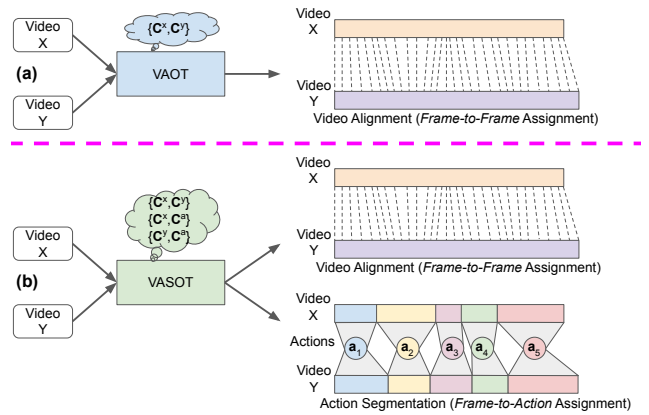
Video X

Video Y

$\{\mathbf{C}^x, \mathbf{C}^y\}$

(a)

VAOT

Video X

Video Y

Video Alignment (*Frame-to-Frame* Assignment)

Video X

Video Y

$\{\mathbf{C}^x, \mathbf{C}^y\}$
$\{\mathbf{C}^x, \mathbf{C}^a\}$
$\{\mathbf{C}^y, \mathbf{C}^a\}$

(b)

VASOT

Video X

Video Y

Video Alignment (*Frame-to-Frame* Assignment)

Video X

Actions

$\mathbf{a}_1$ $\mathbf{a}_2$ $\mathbf{a}_3$ $\mathbf{a}_4$ $\mathbf{a}_5$

Video Y

Action Segmentation (*Frame-to-Action* Assignment)